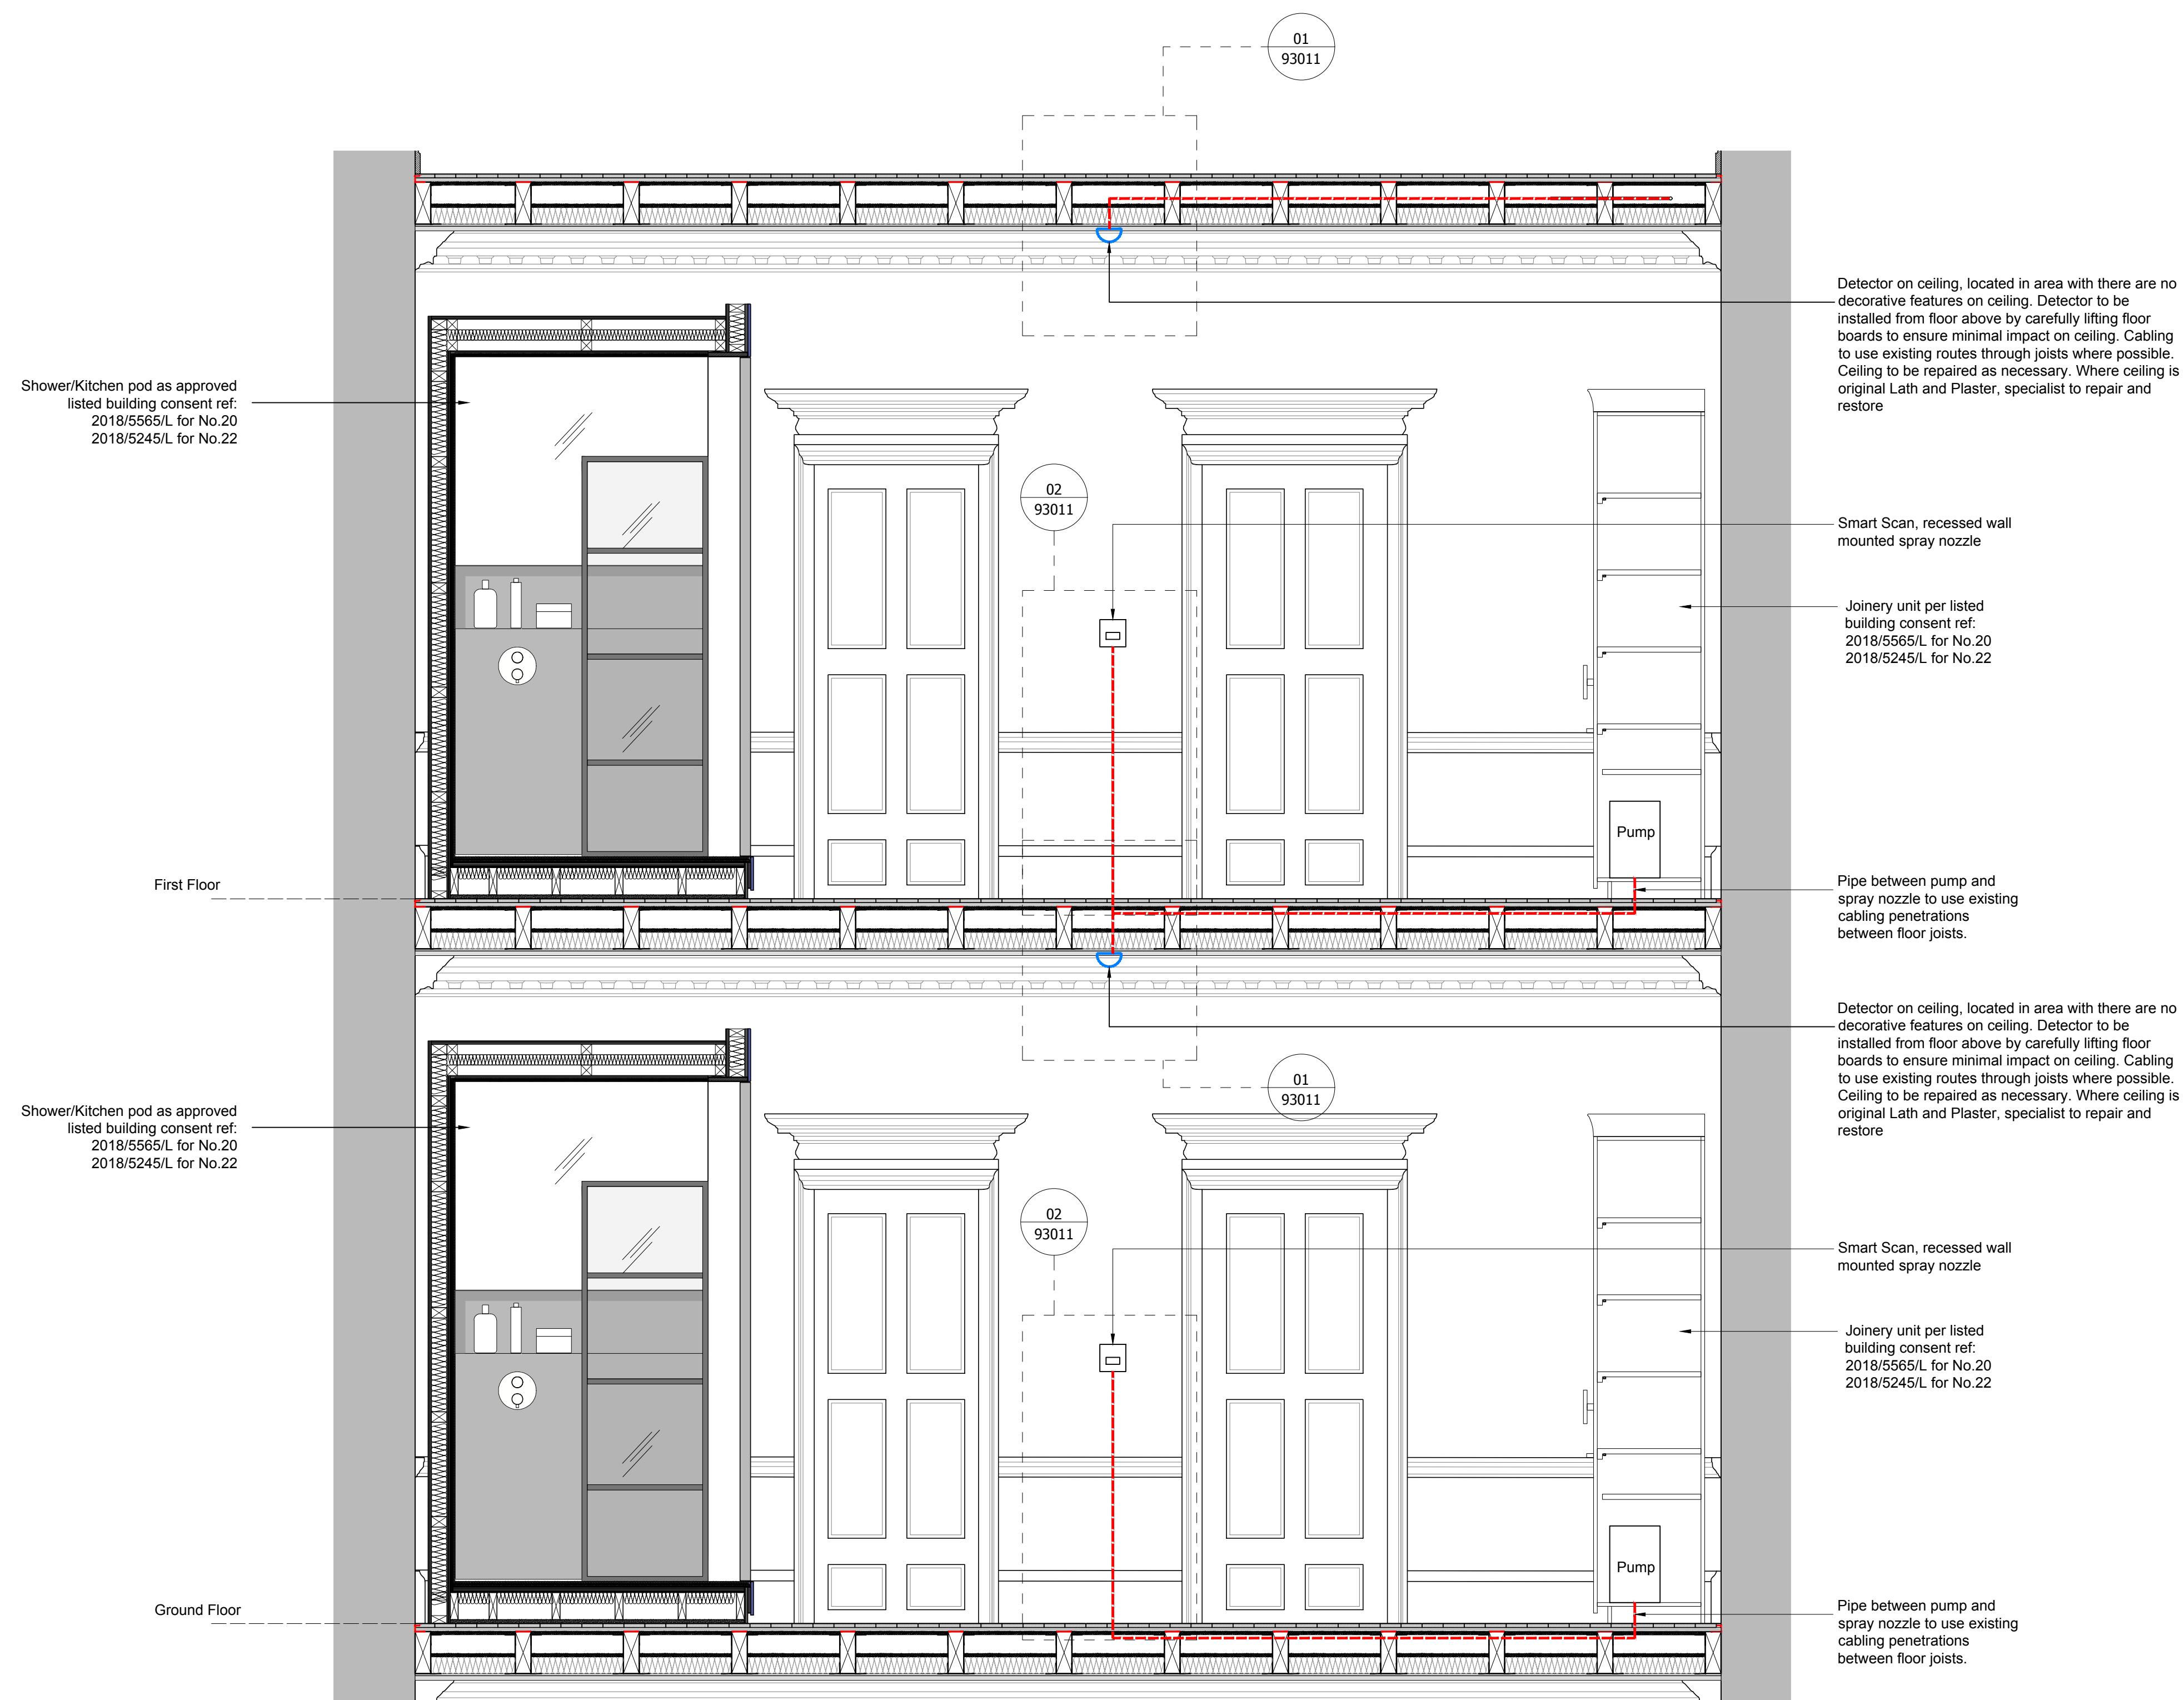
01
93011

Detector on ceiling, located in area with there are no decorative features on ceiling. Detector to be installed from floor above by carefully lifting floor boards to ensure minimal impact on ceiling. Cabling to use existing routes through joists where possible. Ceiling to be repaired as necessary. Where ceiling is original Lath and Plaster, specialist to repair and restore

Shower/Kitchen pod as approved listed building consent ref: 2018/5565/L for No.20 2018/5245/L for No.22

02
93011

Smart Scan, recessed wall mounted spray nozzle

Joinery unit per listed building consent ref: 2018/5565/L for No.20 2018/5245/L for No.22

Pump

First Floor

Pipe between pump and spray nozzle to use existing cabling penetrations between floor joists.

Detector on ceiling, located in area with there are no decorative features on ceiling. Detector to be installed from floor above by carefully lifting floor boards to ensure minimal impact on ceiling. Cabling to use existing routes through joists where possible. Ceiling to be repaired as necessary. Where ceiling is original Lath and Plaster, specialist to repair and restore

01
93011

Shower/Kitchen pod as approved listed building consent ref: 2018/5565/L for No.20 2018/5245/L for No.22

02
93011

Smart Scan, recessed wall mounted spray nozzle

Joinery unit per listed building consent ref: 2018/5565/L for No.20 2018/5245/L for No.22

Pump

Ground Floor

Pipe between pump and spray nozzle to use existing cabling penetrations between floor joists.